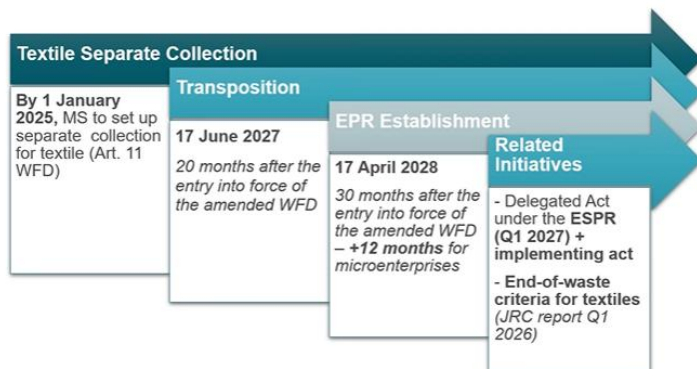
Textile Separate Collection

By 1 January 2025, MS to set up separate collection for textile (Art. 11 WFD)

Transposition

17 June 2027

20 months after the entry into force of the amended WFD

EPR Establishment

17 April 2028

30 months after the entry into force of the amended WFD – +12 months for microenterprises

Related Initiatives

- Delegated Act under the ESPR (Q1 2027) + implementing act

- End-of-waste criteria for textiles (JRC report Q1 2026)